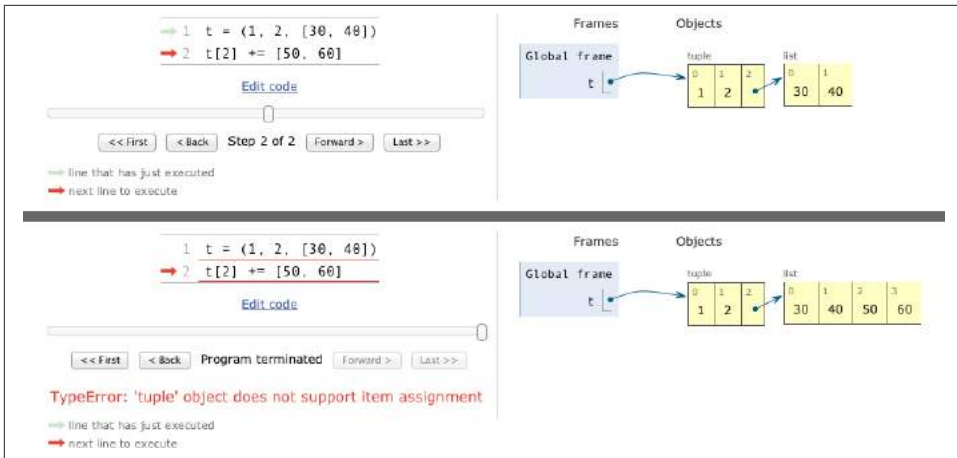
1 t = (1, 2, [30, 40])
2 t[2] += [50, 60]

Edit code

<< First | < Back | Step 2 of 2 | Forward > | Last >>

line that has just executed
next line to execute

Frames
Objects

Global frame
t

tuple
0 1 2
1 2

list
0 1
30 40

1 t = (1, 2, [30, 40])
2 t[2] += [50, 60]

Edit code

<< First | < Back | Program terminated | Forward > | Last >>

TypeError: 'tuple' object does not support item assignment

line that has just executed
next line to execute

Frames
Objects

Global frame
t

tuple
0 1 2
1 2

list
0 1 2 3
30 40 50 60